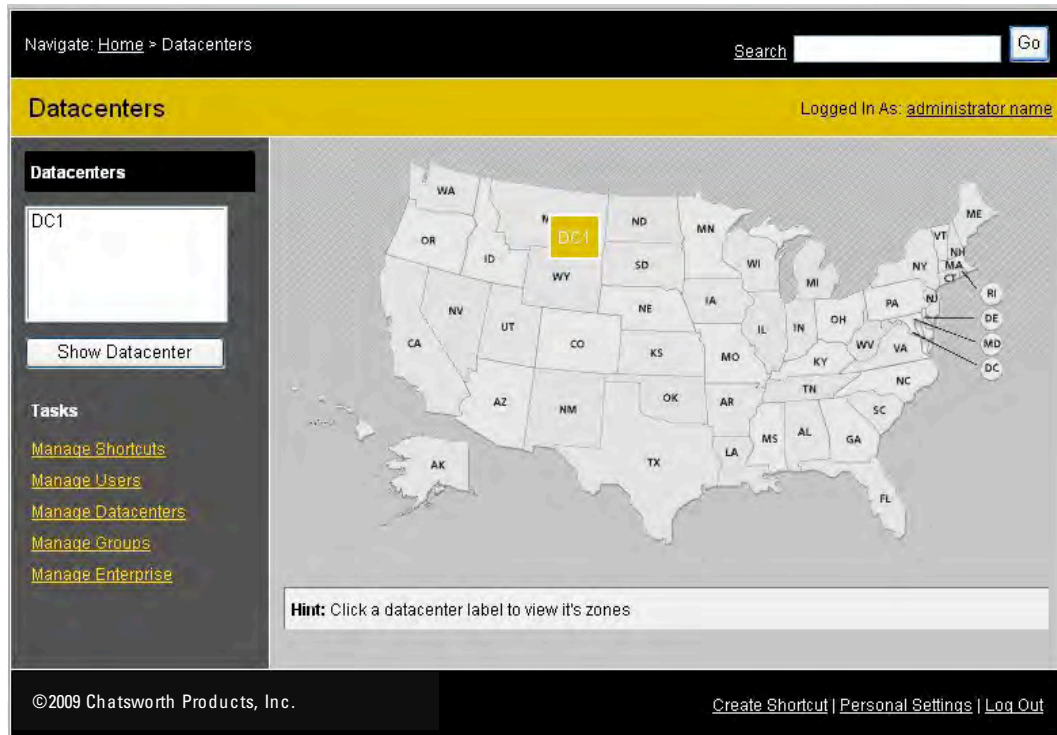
Navigate: Home > Datacenters

Search Go

Datacenters

Logged In As: administrator name

Datacenters

DC1

Show Datacenter

Tasks

Manage Shortcuts

Manage Users

Manage Datacenters

Manage Groups

Manage Enterprise

WA
M
DC1
ND
MN
ME
OR
ID
SD
WI
VT
NH
NY
MA
CT
WY
MI
RI
NJ
PA
IA
NE
DE
NV
OH
IN
UT
IL
MD
CA
CO
WV
VA
KS
MO
KY
DC
NC
TN
OK
AZ
AR
NM
SC
MS
AL
GA
AK
LA
TX
FL

Hint: Click a datacenter label to view it's zones

©2009 Chatsworth Products, Inc.

Create Shortcut | Personal Settings | Log Out